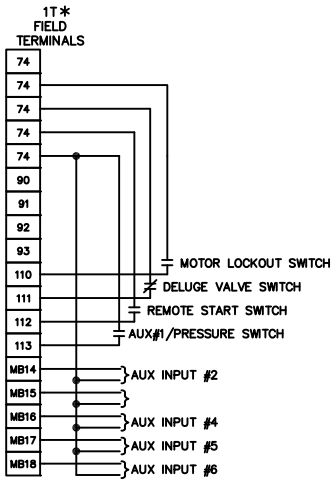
1T*
FIELD
TERMINALS

74
74
74
74
74
90
91
92
93
110
111
112
113
MB14
MB15
MB16
MB17
MB18

MOTOR LOCKOUT SWITCH
DELUGE VALVE SWITCH
REMOTE START SWITCH
AUX#1/PRESSURE SWITCH
AUX INPUT #2
AUX INPUT #4
AUX INPUT #5
AUX INPUT #6